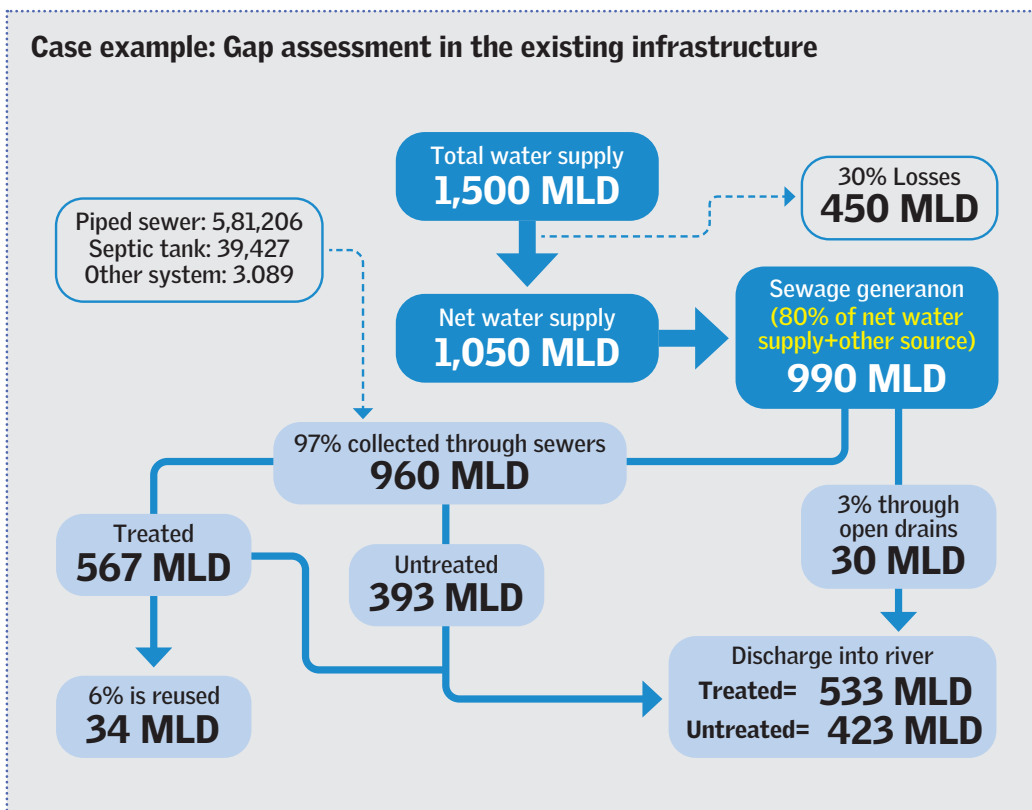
Case example: Gap assessment in the existing infrastructure

Total water supply
1,500 MLD

30% Losses
450 MLD

Piped sewer: 5,81,206
Septic tank: 39,427
Other system: 3.089

Net water supply
1,050 MLD

Sewage generanon
(80% of net water supply+other source)
990 MLD

97% collected through sewers
960 MLD

Treated
567 MLD

Untreated
393 MLD

3% through open drains
30 MLD

6% is reused
34 MLD

Discharge into river
Treated= 533 MLD
Untreated= 423 MLD